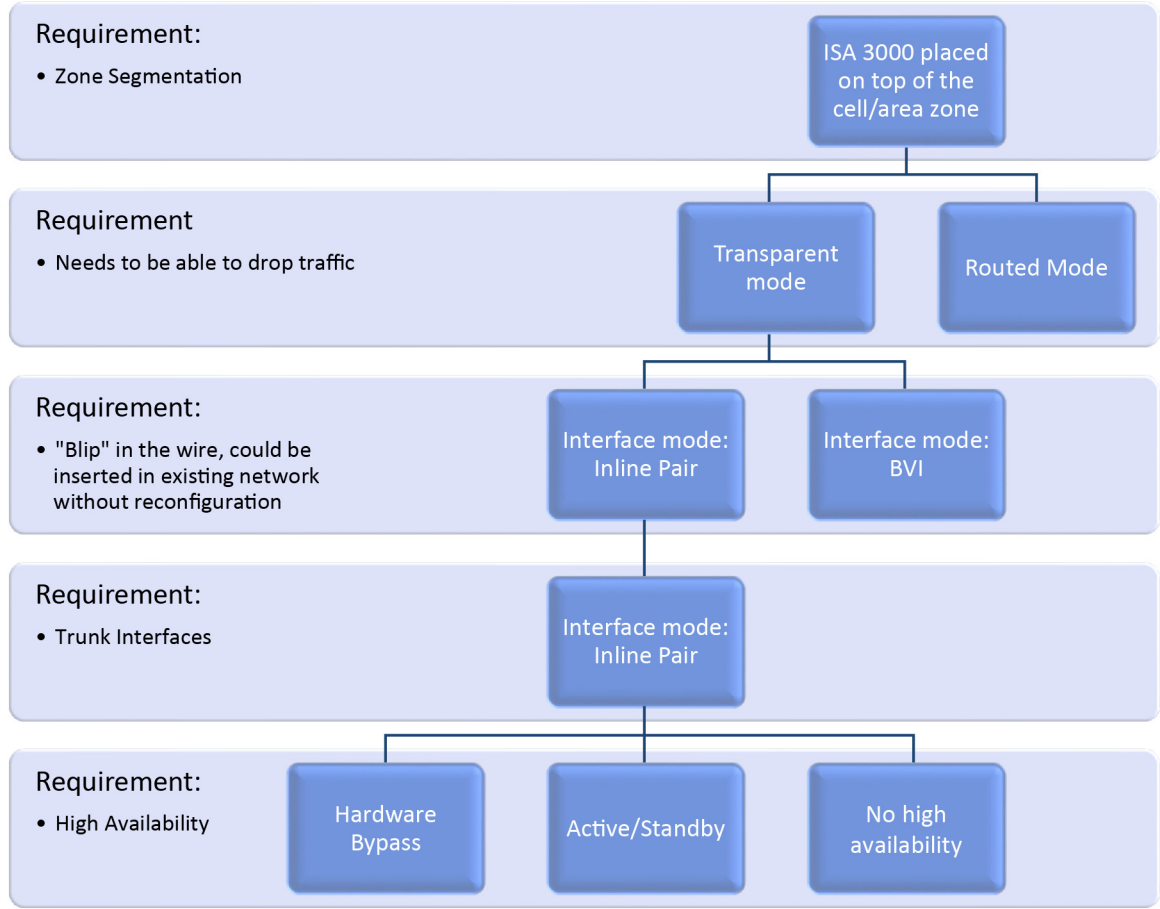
Requirement:
• Zone Segmentation

ISA 3000 placed on top of the cell/area zone

Requirement
• Needs to be able to drop traffic

Transparent mode

Routed Mode

Requirement:
• "Blip" in the wire, could be inserted in existing network without reconfiguration

Interface mode: Inline Pair

Interface mode: BVI

Requirement:
• Trunk Interfaces

Interface mode: Inline Pair

Requirement:
• High Availability

Hardware Bypass

Active/Standby

No high availability